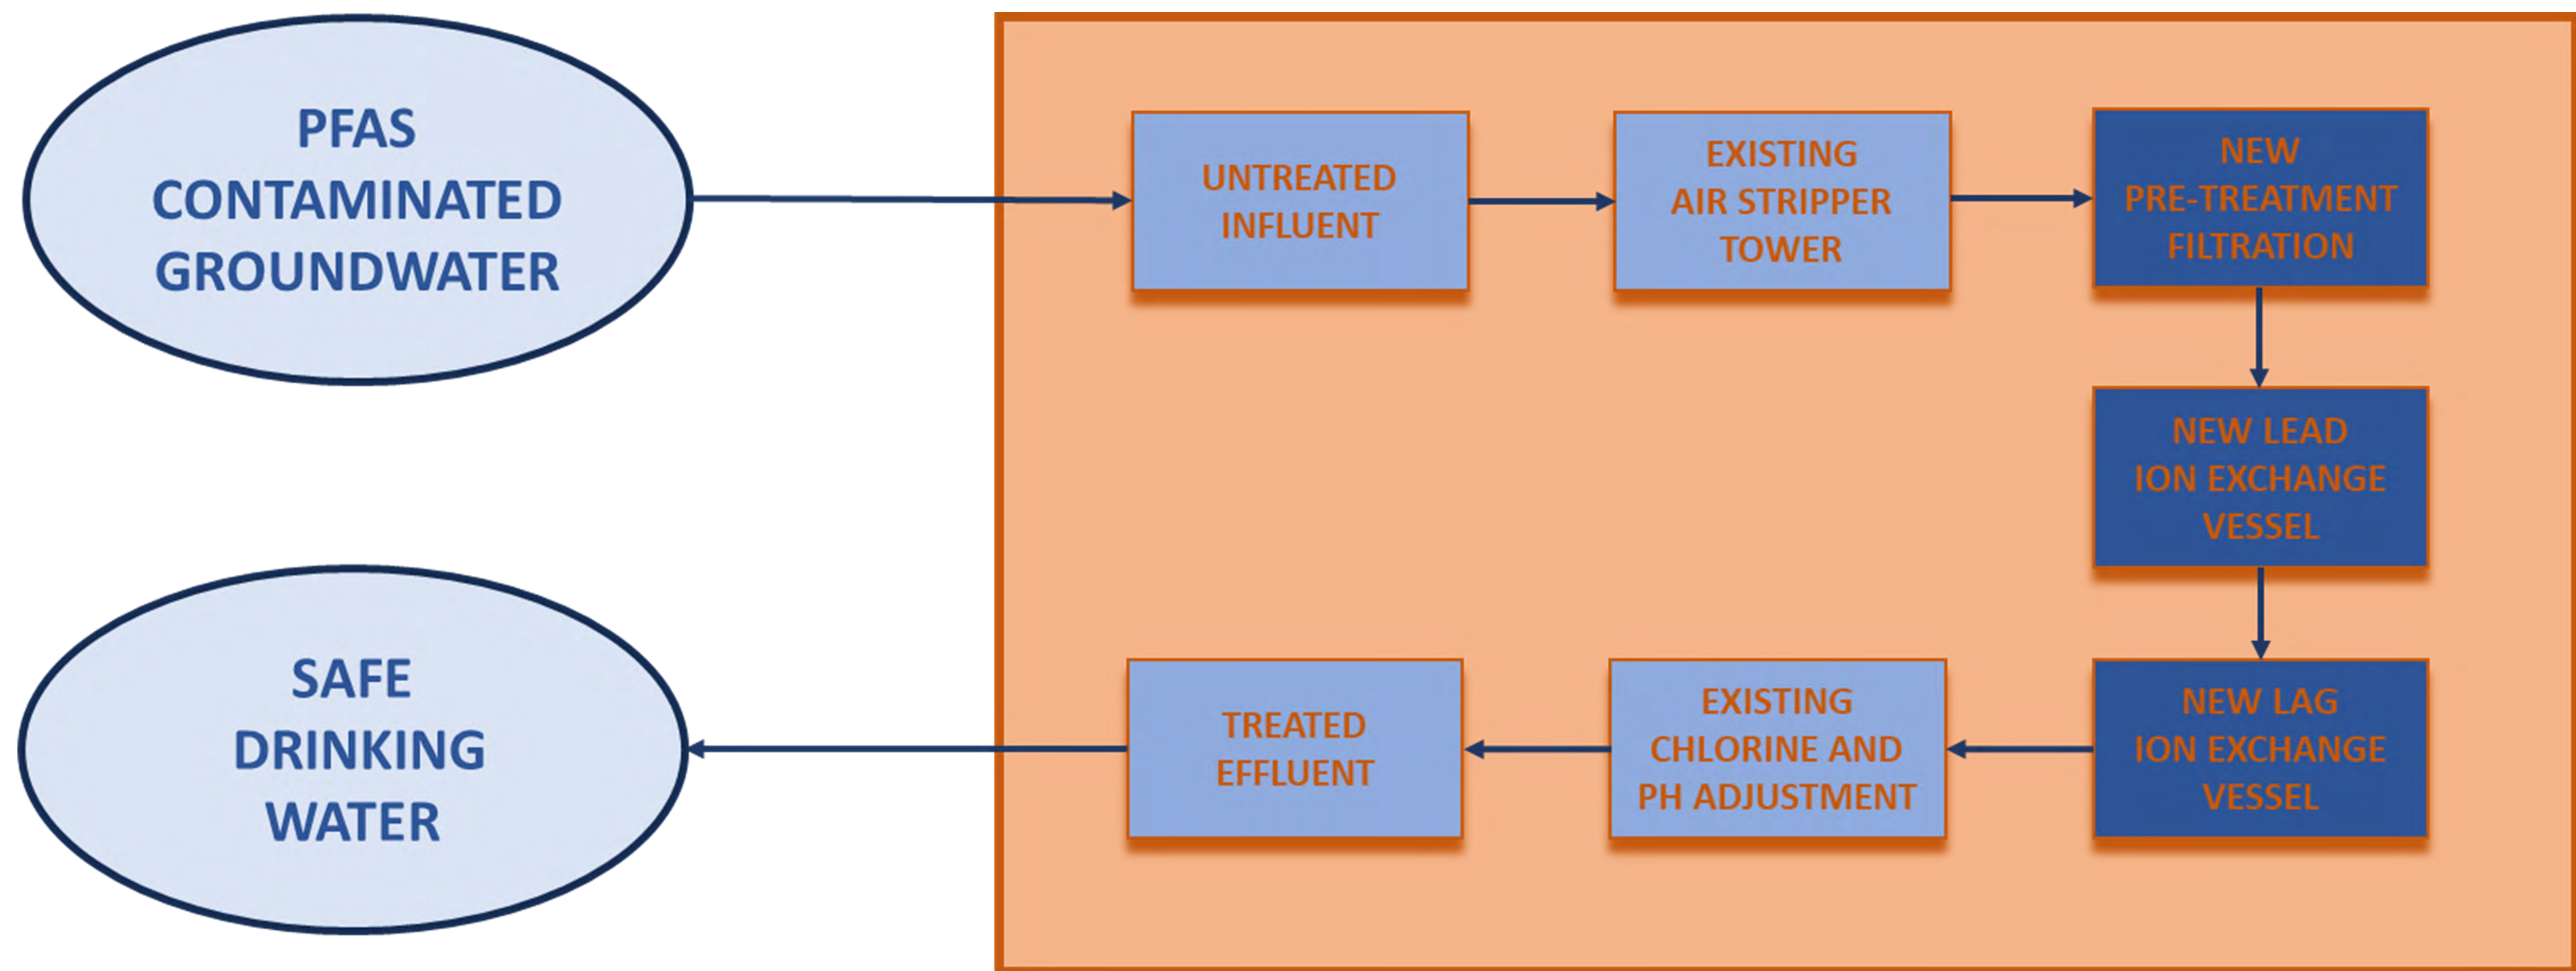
PFAS CONTAMINATED GROUNDWATER

UNTREATED INFLUENT

EXISTING AIR STRIPPER TOWER

NEW PRE-TREATMENT FILTRATION

NEW LEAD ION EXCHANGE VESSEL

NEW LAG ION EXCHANGE VESSEL

EXISTING CHLORINE AND PH ADJUSTMENT

TREATED EFFLUENT

SAFE DRINKING WATER